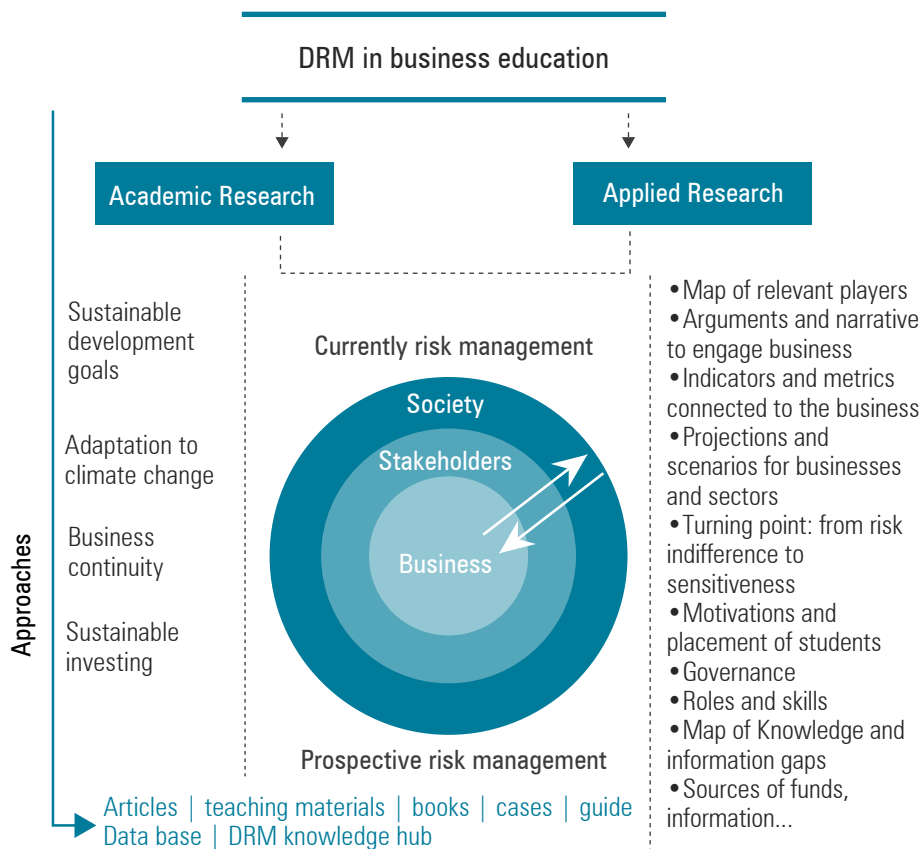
DRM in business education

Academic Research

Applied Research

Approaches

Sustainable development goals

Adaptation to climate change

Business continuity

Sustainable investing

Currently risk management

Society

Stakeholders

Business

Prospective risk management

•Map of relevant players
•Arguments and narrative to engage business
•Indicators and metrics connected to the business
•Projections and scenarios for businesses and sectors
•Turning point: from risk indifference to sensitiveness
•Motivations and placement of students
•Governance
•Roles and skills
•Map of Knowledge and information gaps
•Sources of funds, information...

Articles | teaching materials | books | cases | guide
Data base | DRM knowledge hub